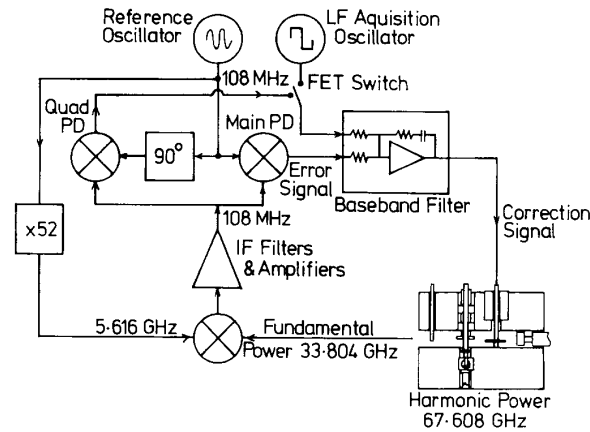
Reference Oscillator

LF Aquisition Oscillator

108 MHz

FET Switch

Quad PD

Main PD

90°

Error Signal

Baseband Filter

x52

108 MHz

IF Filters & Amplifiers

Correction Signal

5·616 GHz

Fundamental Power 33·804 GHz

Harmonic Power 67·608 GHz